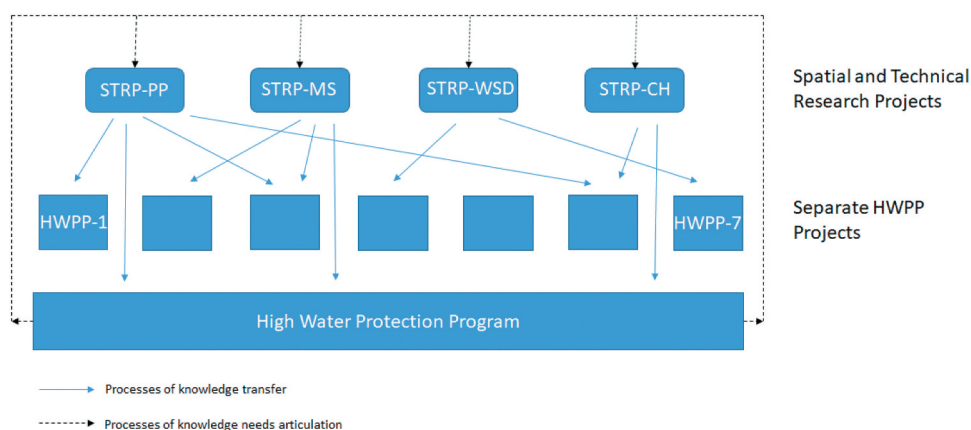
STRP-PP
STRP-MS
STRP-WSD
STRP-CH

Spatial and Technical Research Projects

HWPP-1
HWPP-7

Separate HWPP Projects

High Water Protection Program

Processes of knowledge transfer

Processes of knowledge needs articulation